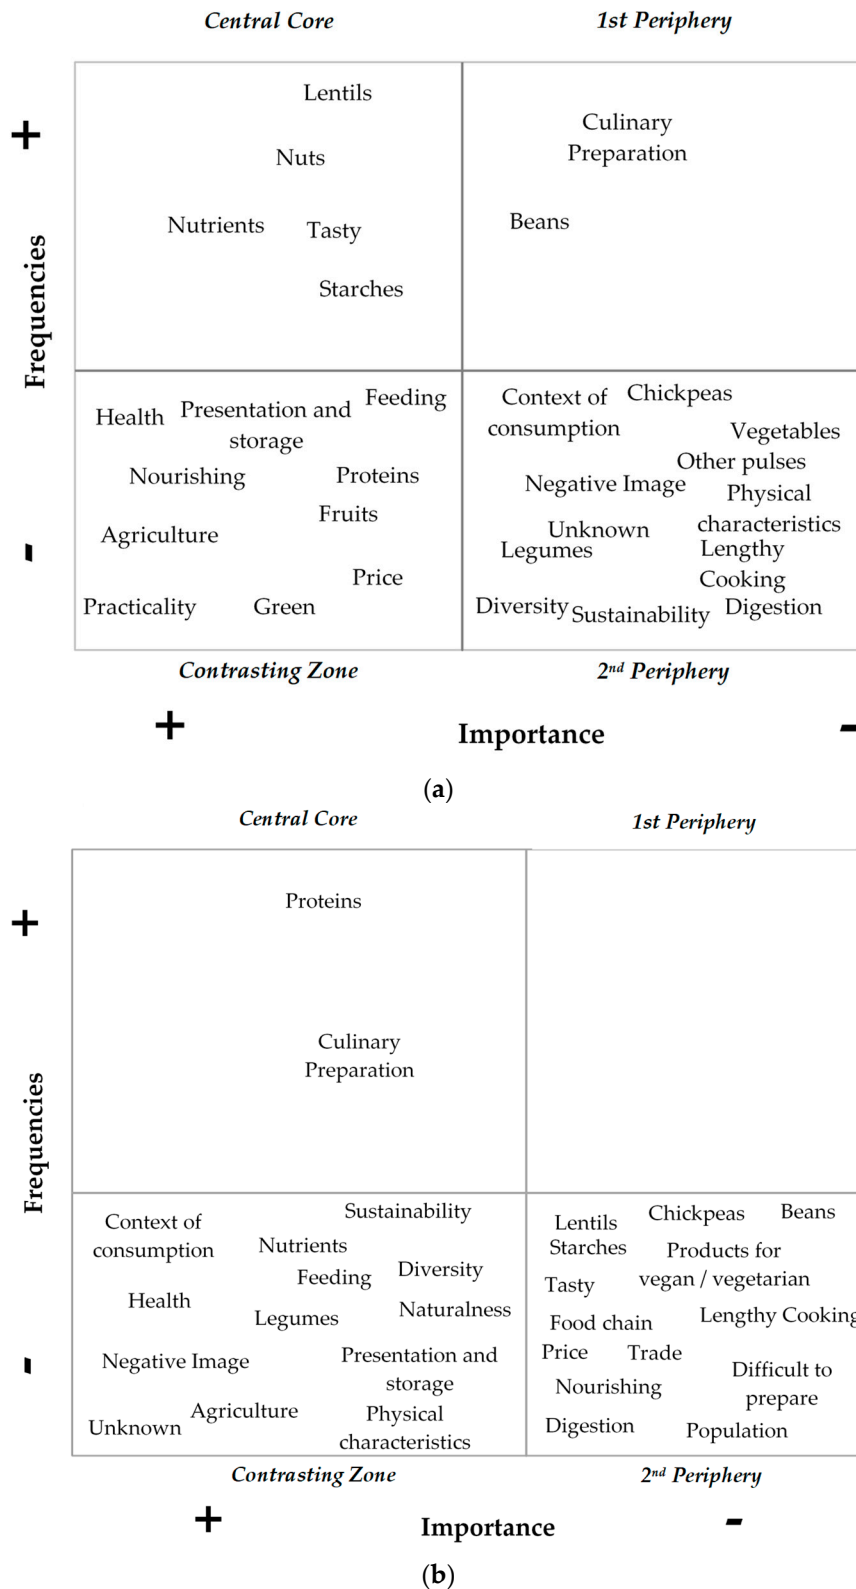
Central Core

1st Periphery

+

Frequencies

-

Lentils

Nuts

Nutrients Tasty

Starches

Culinary Preparation

Beans

Health Presentation and storage Feeding

Nourishing Proteins

Fruits

Agriculture

Price

Practicality Green

Context of consumption Chickpeas

Vegetables

Other pulses

Negative Image Physical characteristics

Unknown Legumes

Lengthy Cooking

Diversity Sustainability Digestion

Contrasting Zone

2nd Periphery

+ Importance -

(a)

Central Core

1st Periphery

+

Frequencies

-

Proteins

Culinary Preparation

Context of consumption Sustainability

Nutrients

Feeding Diversity

Health

Legumes Naturalness

Negative Image Presentation and storage

Agriculture Physical characteristics

Unknown

Lentils Chickpeas Beans

Starches Products for vegan / vegetarian

Tasty

Food chain Lengthy Cooking

Price Trade

Nourishing Difficult to prepare

Digestion Population

Contrasting Zone

2nd Periphery

+ Importance -

(b)